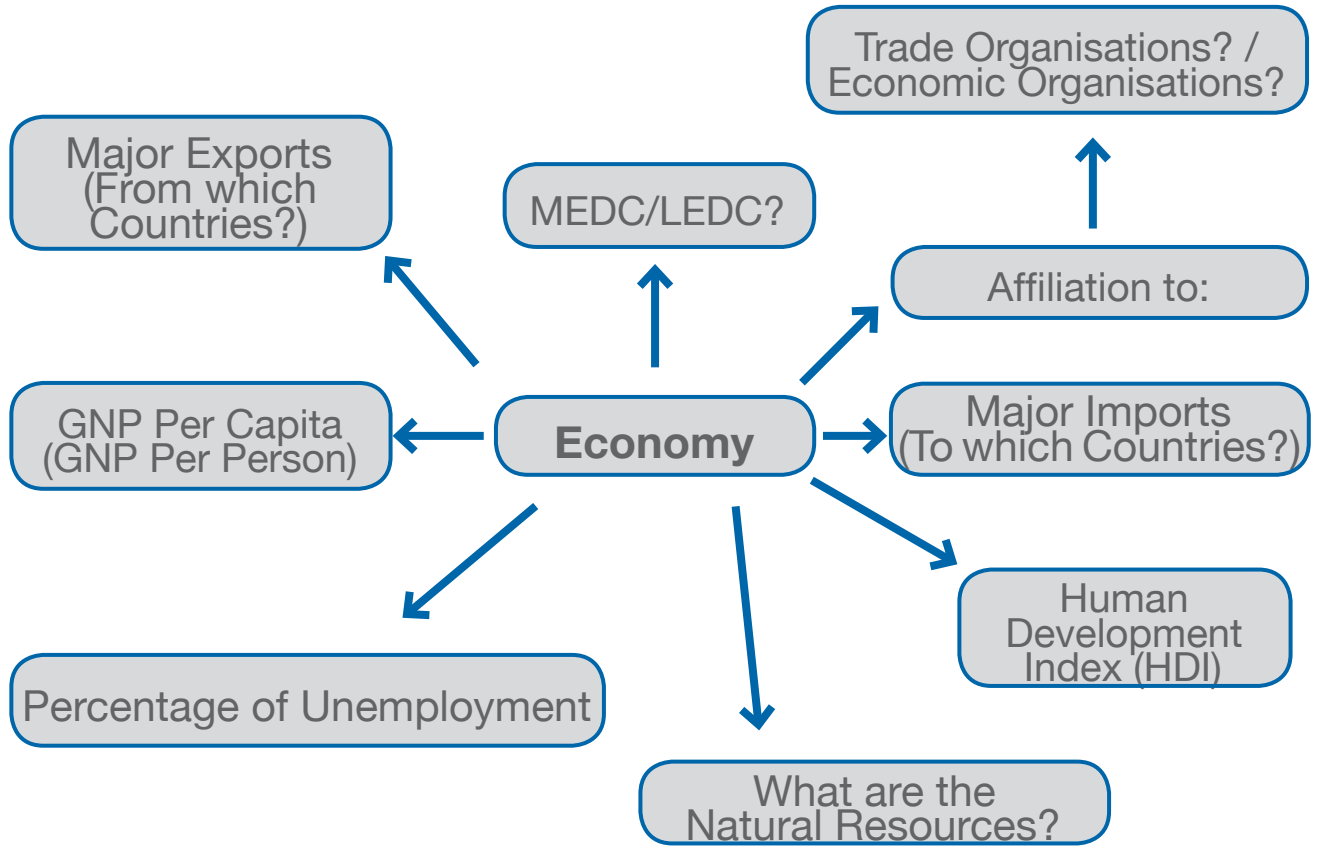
Economy

Major Exports (From which Countries?)

MEDC/LEDC?

Trade Organisations? / Economic Organisations?

Affiliation to:

GNP Per Capita (GNP Per Person)

Major Imports (To which Countries?)

Human Development Index (HDI)

Percentage of Unemployment

What are the Natural Resources?